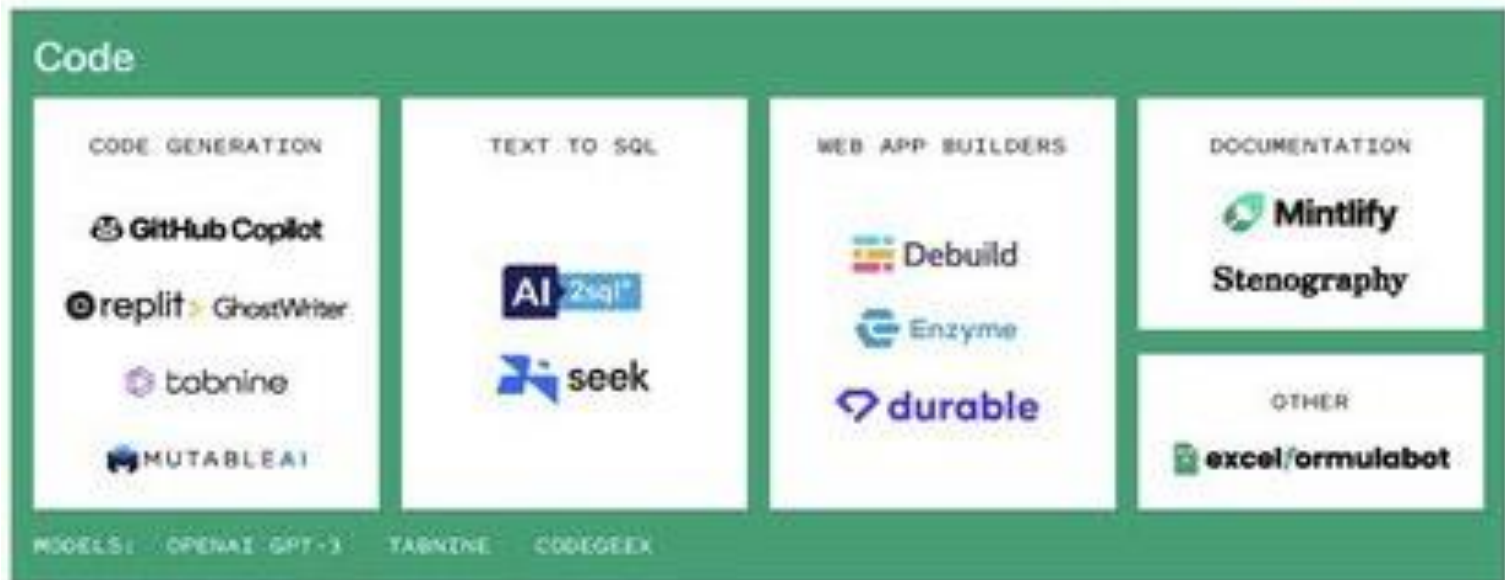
Code

CODE GENERATION

GitHub Copilot

replit GhostWriter

tabnine

MUTABLEAI

TEXT TO SQL

AI 2sql

seek

WEB APP BUILDERS

Debuild

Enzyme

durable

DOCUMENTATION

Mintlify

Stenography

OTHER

excelformulabot

MODELS: OPENAI GPT-3 TABNINE CODEGEEX